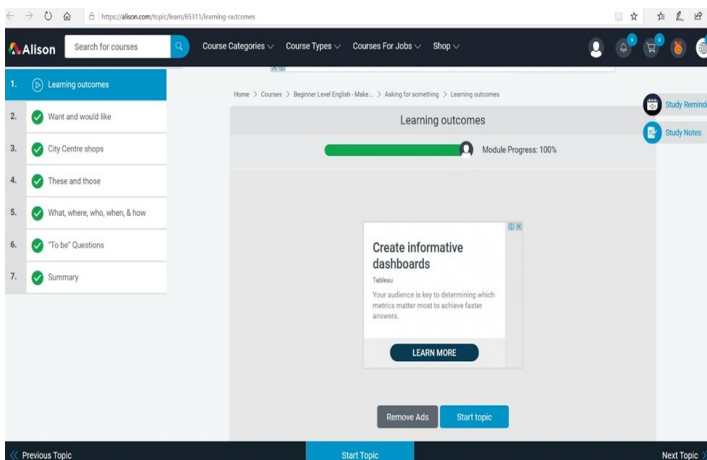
https://alison.com/topic/learn/65311/learning-outcomes

Alison Search for courses Course Categories Course Types Courses For Jobs Shop

1. Learning outcomes
2. Want and would like
3. City Centre shops
4. These and those
5. What, where, who, when, & how
6. "To be" Questions
7. Summary

Home > Courses > Beginner Level English - Make... > Asking for something > Learning outcomes

Study Remind

Study Notes

Learning outcomes

Module Progress: 100%

Create informative dashboards

Tableau

Your audience is key to determining which metrics matter most to achieve faster answers.

LEARN MORE

Remove Ads Start topic

Previous Topic Start Topic Next Topic